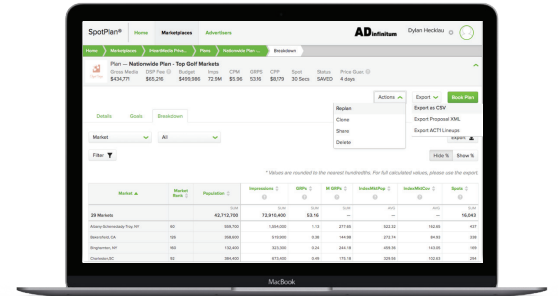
SpotPlan® Home Marketplaces Advertisers

ADinfinitum Dylan Hecklau

Home > Marketplaces > iHeartMedia Fina... > Plans > Nationwide Plan ... > Breakdown

Plan — Nationwide Plan - Top Golf Markets

| Gross Media | DSP Fee | Budget | Imps | CPM | GRPS | CPP | Spot | Status | Price Guar. |
|---|---|---|---|---|---|---|---|---|---|
| $434,771 | $65,216 | $499,986 | 72.9M | $5.96 | 53.16 | $8,179 | 30 Secs | SAVED | 4 days |

Actions Export Book Plan

Replan Export as CSV
Clone Export Proposal XML
Share Export ACT1 Lineups
Delete

Details Goals Breakdown

Market All

Filter

Hide % Show %

* Values are rounded to the nearest hundredths. For full calculated values, please use the export.

| Market | Market Rank | Population | Impressions | GRPs | M GRPs | Index/Mkt Pop | Index/Mkt Cov | Spots |
|---|---|---|---|---|---|---|---|---|
| | | SUM | SUM | SUM | SUM | AVG | AVG | SUM |
| 29 Markets | | 42,712,700 | 72,910,400 | 53.16 | | | | 16,043 |
| Albany-Schenectady-Troy NY | 60 | 595,700 | 1,054,200 | 1.10 | 277.65 | 322.22 | 152.65 | 437 |
| Bakersfield, CA | 159 | 208,600 | 379,600 | 0.38 | 144.96 | 274.74 | 84.52 | 285 |
| Binghamton, NY | 160 | 132,600 | 323,000 | 0.24 | 244.18 | 456.35 | 155.65 | 165 |
| Charleston-SC | 92 | 394,400 | 673,400 | 0.45 | 175.18 | 329.96 | 162.65 | 327 |

MacBook